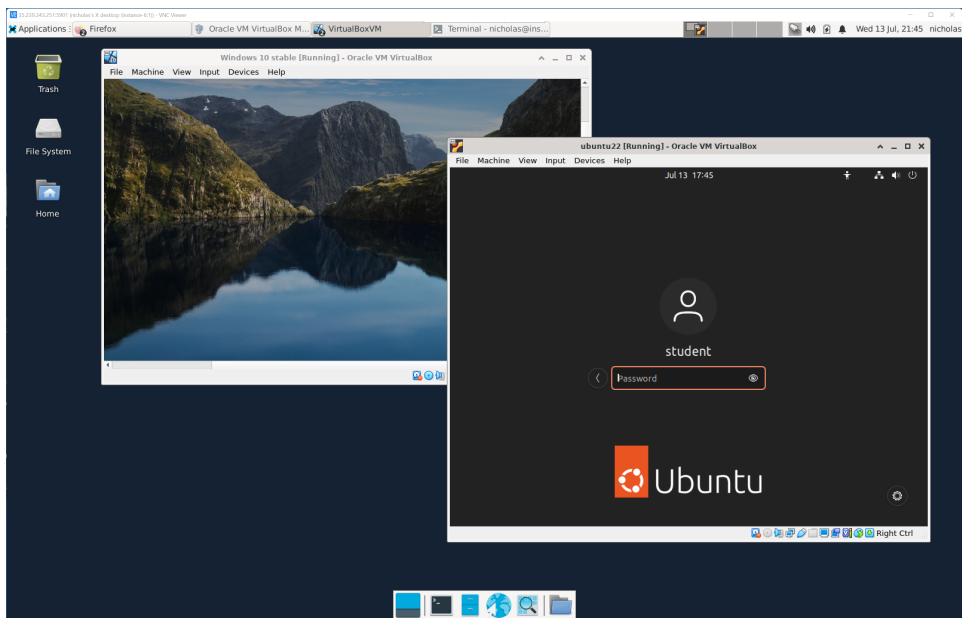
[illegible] (nicholas's X desktop (instance-6:1)) - VNC Viewer

Applications : Firefox Oracle VM VirtualBox M... VirtualBoxVM Terminal - nicholas@ins... Wed 13 Jul, 21:45 nicholas

Trash

File System

Home

Windows 10 stable [Running] - Oracle VM VirtualBox

File Machine View Input Devices Help

ubuntu22 [Running] - Oracle VM VirtualBox

File Machine View Input Devices Help

Jul 13 17:45

student

Password

Ubuntu

Right Ctrl